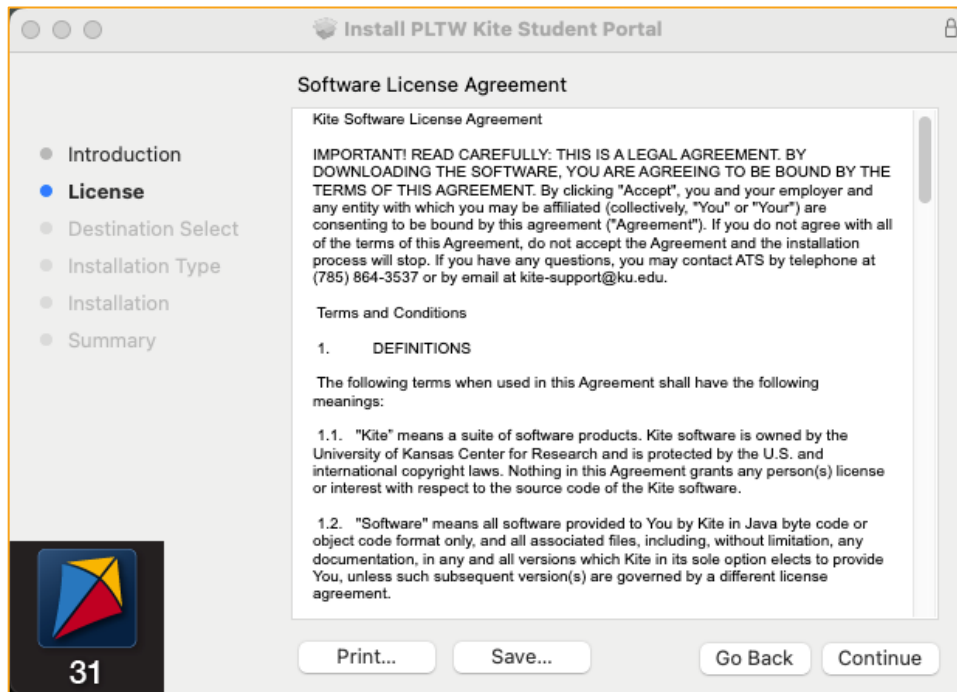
Install PLTW Kite Student Portal

Software License Agreement

Introduction
License
Destination Select
Installation Type
Installation
Summary

Kite Software License Agreement

IMPORTANT! READ CAREFULLY: THIS IS A LEGAL AGREEMENT. BY DOWNLOADING THE SOFTWARE, YOU ARE AGREEING TO BE BOUND BY THE TERMS OF THIS AGREEMENT. By clicking "Accept", you and your employer and any entity with which you may be affiliated (collectively, "You" or "Your") are consenting to be bound by this agreement ("Agreement"). If you do not agree with all of the terms of this Agreement, do not accept the Agreement and the installation process will stop. If you have any questions, you may contact ATS by telephone at (785) 864-3537 or by email at kite-support@ku.edu.

Terms and Conditions

1. DEFINITIONS

The following terms when used in this Agreement shall have the following meanings:

1.1. "Kite" means a suite of software products. Kite software is owned by the University of Kansas Center for Research and is protected by the U.S. and international copyright laws. Nothing in this Agreement grants any person(s) license or interest with respect to the source code of the Kite software.

1.2. "Software" means all software provided to You by Kite in Java byte code or object code format only, and all associated files, including, without limitation, any documentation, in any and all versions which Kite in its sole option elects to provide You, unless such subsequent version(s) are governed by a different license agreement.

31

Print...
Save...
Go Back
Continue